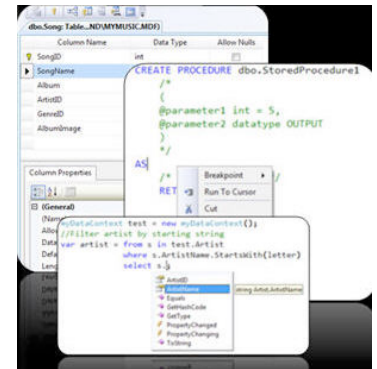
dbo.Song: Table...ND\MYMUSIC.MDF)

| Column Name | Data Type | Allow Nulls |
|---|---|---|
| SongID | int | |
| SongName | | |
| Album | | |
| ArtistID | | |
| GenreID | | |
| AlbumImage | | |

Column Properties

(General)

(Name

Allo

Data

Defa

Leng

CREATE PROCEDURE dbo.StoredProcedure1
/*
(
@parameter1 int = 5,
@parameter2 datatype OUTPUT
)
*/
AS
/*
RET

Breakpoint
Run To Cursor
Cut

myDataContext test = new myDataContext();
//Filter artist by starting string
var artist = from s in test.Artist
where s.ArtistName.StartsWith(letter)
select s.

ArtistID
ArtistName
Equals
GetHashCode
GetType
PropertyChanged
PropertyChanging
ToString

string Artist.ArtistName